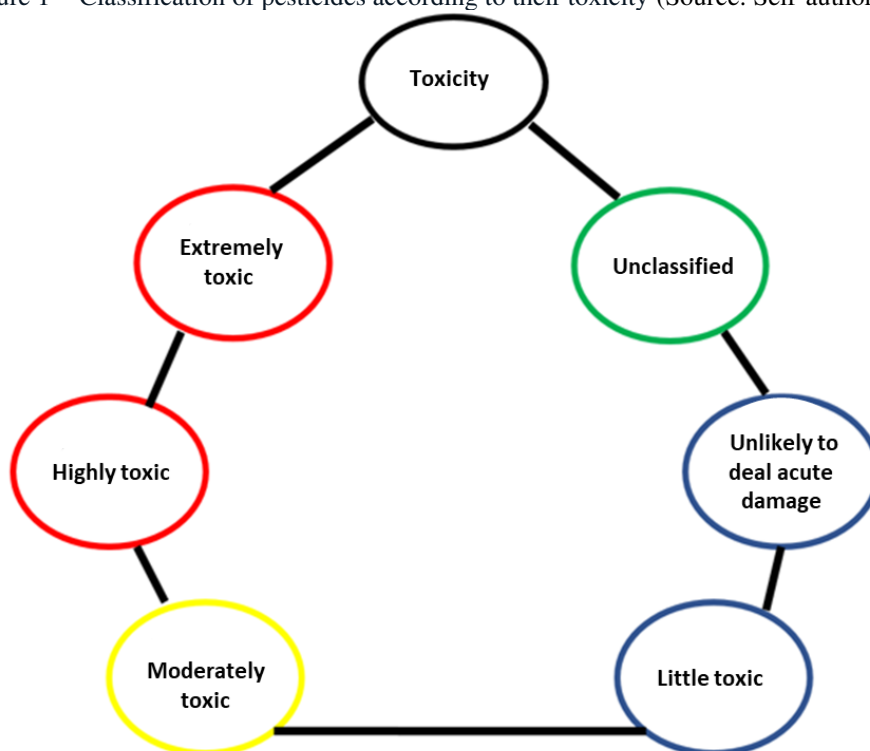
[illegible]ure 1 – Classification of pesticides according to their toxicity (Source: Self-author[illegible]

Toxicity

Extremely toxic

Unclassified

Highly toxic

Unlikely to deal acute damage

Moderately toxic

Little toxic